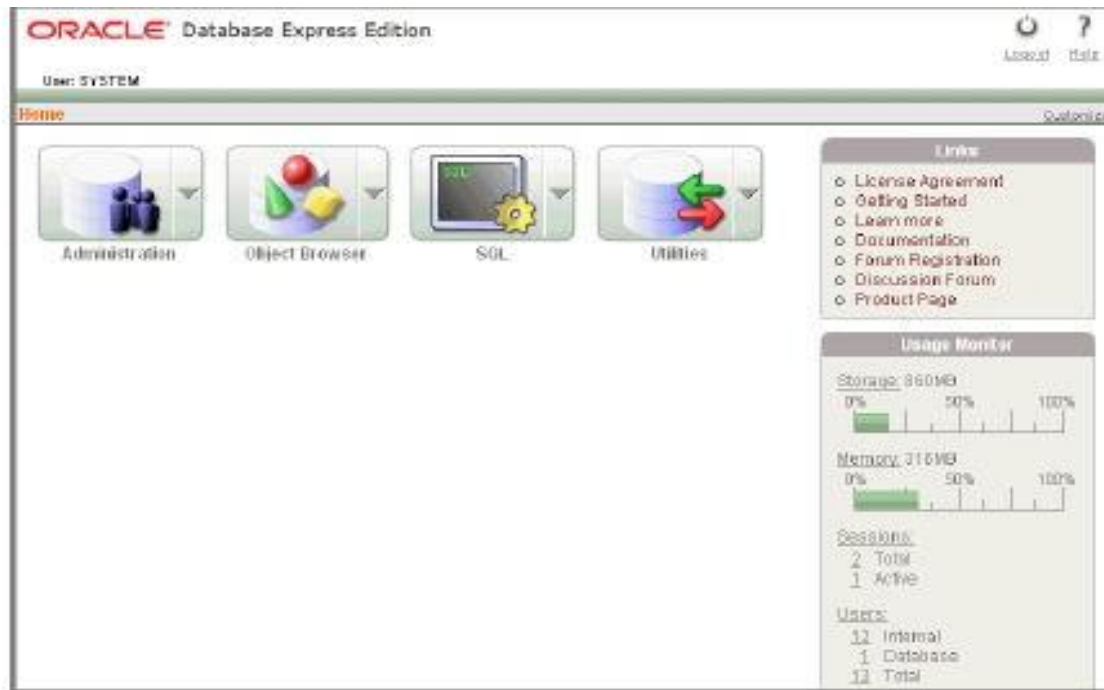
ORACLE Database Express Edition

Logout Help

User: SYSTEM

Home

Customize

SQL

Administration

Object Browser

SQL

Utilities

Links

- License Agreement
- Getting Started
- Learn more
- Documentation
- Forum Registration
- Discussion Forum
- Product Page

Usage Monitor

Storage: 860MB

0% 50% 100%

Memory: 316MB

0% 50% 100%

Sessions:

2 Total
1 Active

Users:

12 Internal
1 Database
13 Total